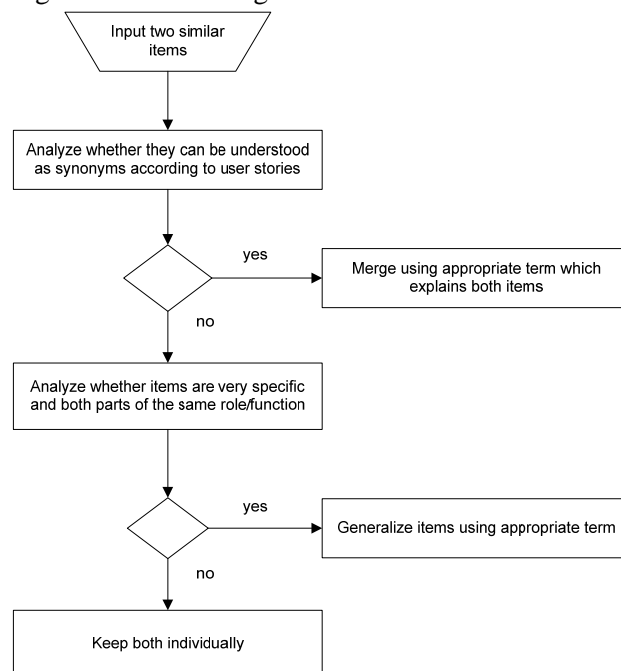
Input two similar items

Analyze whether they can be understood as synonyms according to user stories

yes

Merge using appropriate term which explains both items

no

Analyze whether items are very specific and both parts of the same role/function

yes

Generalize items using appropriate term

no

Keep both individually